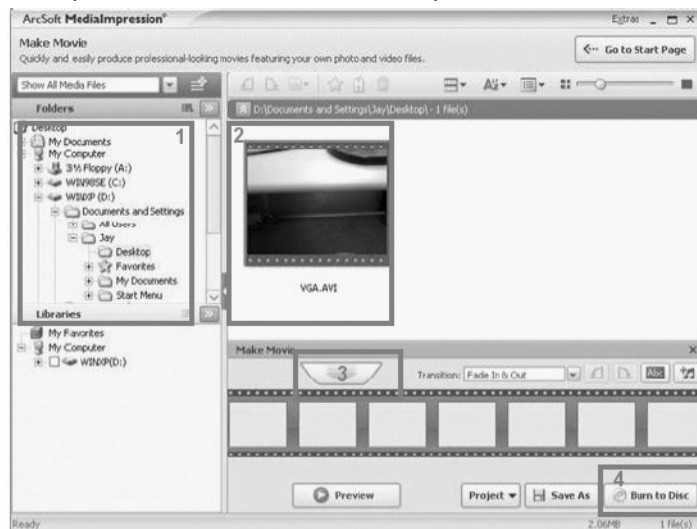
ArcSoft MediaImpression®

Extras

Make Movie

Quickly and easily produce professional-looking movies featuring your own photo and video files.

Go to Start Page

Show All Media Files

Folders

D:\Documents and Settings\Jay\Desktop\ - 1 file(s)

Desktop

1

My Documents

My Computer

3½ Floppy (A:)

WIN98SE (C:)

WINXP (D:)

Documents and Settings

All Users

Jay

Desktop

Favorites

My Documents

Start Menu

2

VGA.AVI

Libraries

My Favorites

My Computer

WINXP(D:)

Make Movie

3

Transition: Fade In & Out

Preview

Project

Save As

4

Burn to Disc

Ready

2.06MB

1 file(s)